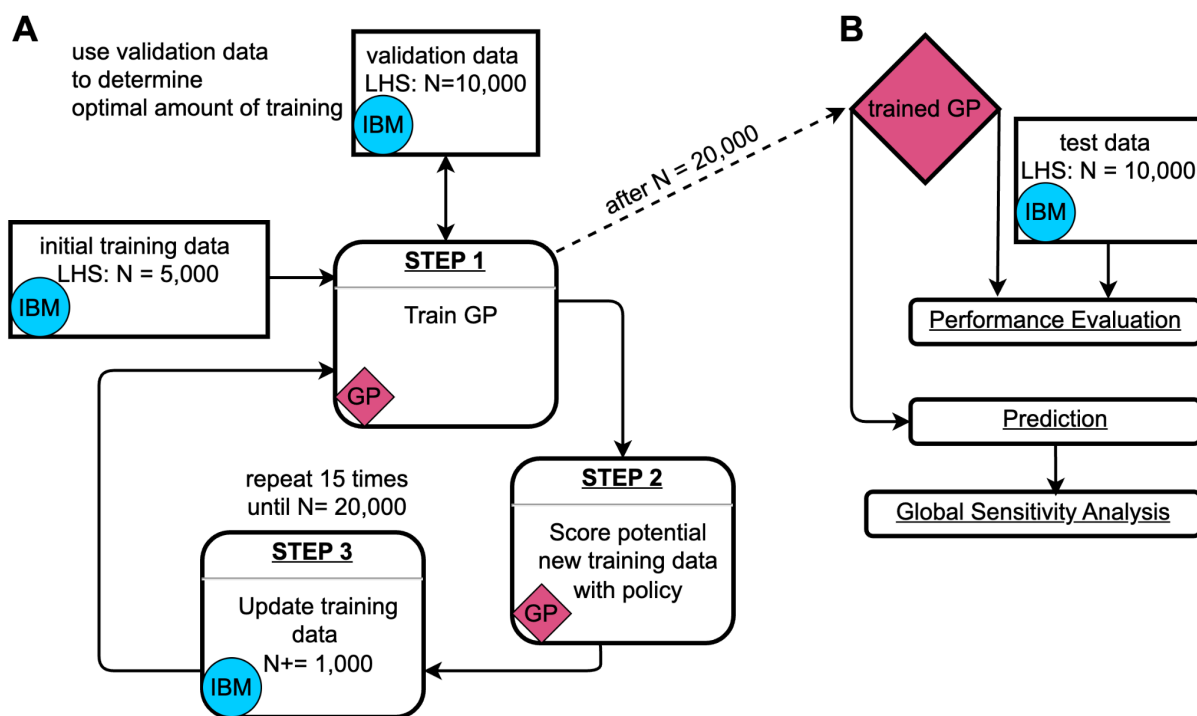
A

use validation data to determine optimal amount of training

validation data
LHS: N=10,000
IBM

initial training data
LHS: N = 5,000
IBM

after N = 20,000

STEP 1
Train GP
GP

STEP 2
Score potential new training data with policy
GP

repeat 15 times until N= 20,000

STEP 3
Update training data
N+= 1,000
IBM

B

trained GP

test data
LHS: N = 10,000
IBM

Performance Evaluation

Prediction

Global Sensitivity Analysis